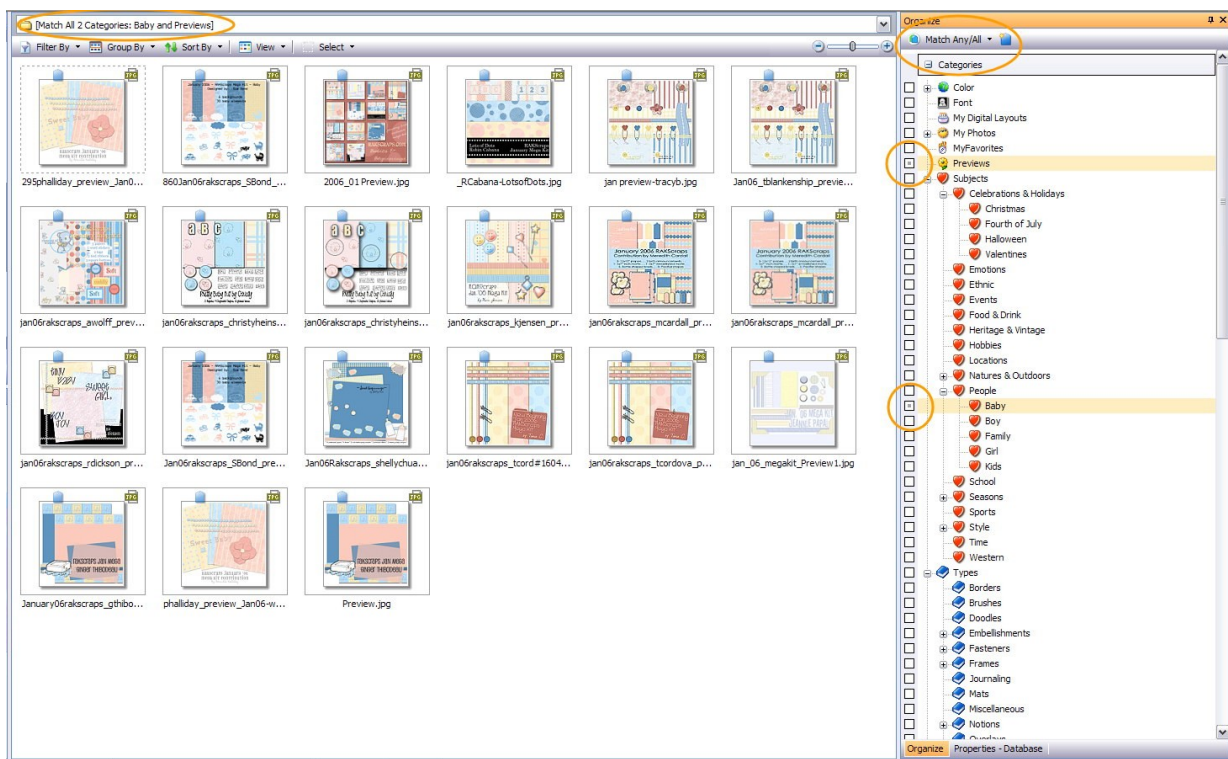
[Match All 2 Categories: Baby and Previews]

Filter By ▾ Group By ▾ Sort By ▾ View ▾ Select ▾

295phalliday_preview_Jan0...
860Jan06rakscraps_SBond_...
2006_01 Preview.jpg
_RCabana-LotsofDots.jpg
jan preview-tracyb.jpg
Jan06_tblankenship_previe...
jan06rakscraps_awolff_prev...
jan06rakscraps_christyheins...
jan06rakscraps_christyheins...
jan06rakscraps_kjensen_pr...
jan06rakscraps_mcardall_pr...
jan06rakscraps_mcardall_pr...
jan06rakscraps_rdickson_pr...
Jan06rakscraps_SBond_pre...
Jan06Rakscraps_shellychua...
jan06rakscraps_tcord#1604...
jan06rakscraps_tcordova_p...
jan_06_megakit_Preview1.jpg
January06rakscraps_gthibo...
phalliday_preview_Jan06-w...
Preview.jpg

Organize
Match Any/All ▾
Categories
Color
Font
My Digital Layouts
My Photos
MyFavorites
Previews
Subjects
Celebrations & Holidays
Christmas
Fourth of July
Halloween
Valentines
Emotions
Ethnic
Events
Food & Drink
Heritage & Vintage
Hobbies
Locations
Natures & Outdoors
People
Baby
Boy
Family
Girl
Kids
School
Seasons
Sports
Style
Time
Western
Types
Borders
Brushes
Doodles
Embellishments
Fasteners
Frames
Journaling
Mats
Miscellaneous
Notions
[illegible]
Organize Properties - Database